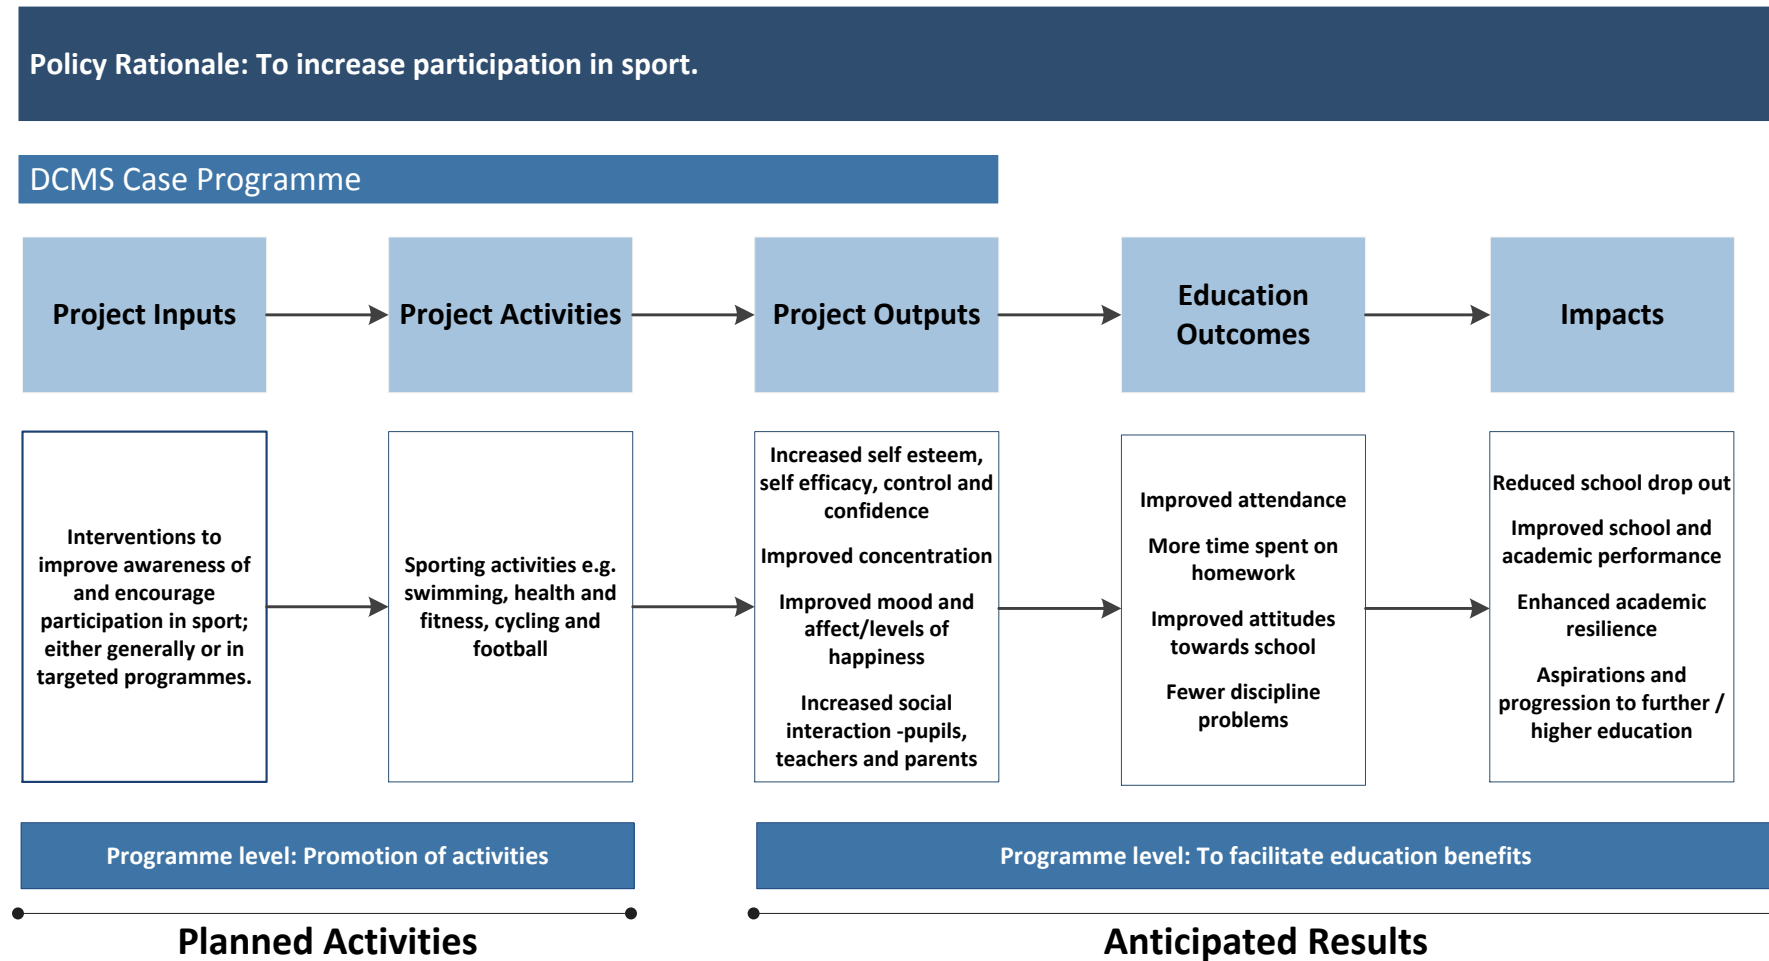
Policy Rationale: To increase participation in sport.

DCMS Case Programme

Project Inputs

Project Activities

Project Outputs

Education Outcomes

Impacts

Interventions to improve awareness of and encourage participation in sport; either generally or in targeted programmes.

Sporting activities e.g. swimming, health and fitness, cycling and football

Increased self esteem, self efficacy, control and confidence

Improved concentration

Improved mood and affect/levels of happiness

Increased social interaction -pupils, teachers and parents

Improved attendance

More time spent on homework

Improved attitudes towards school

Fewer discipline problems

Reduced school drop out

Improved school and academic performance

Enhanced academic resilience

Aspirations and progression to further / higher education

Programme level: Promotion of activities

Programme level: To facilitate education benefits

Planned Activities

Anticipated Results